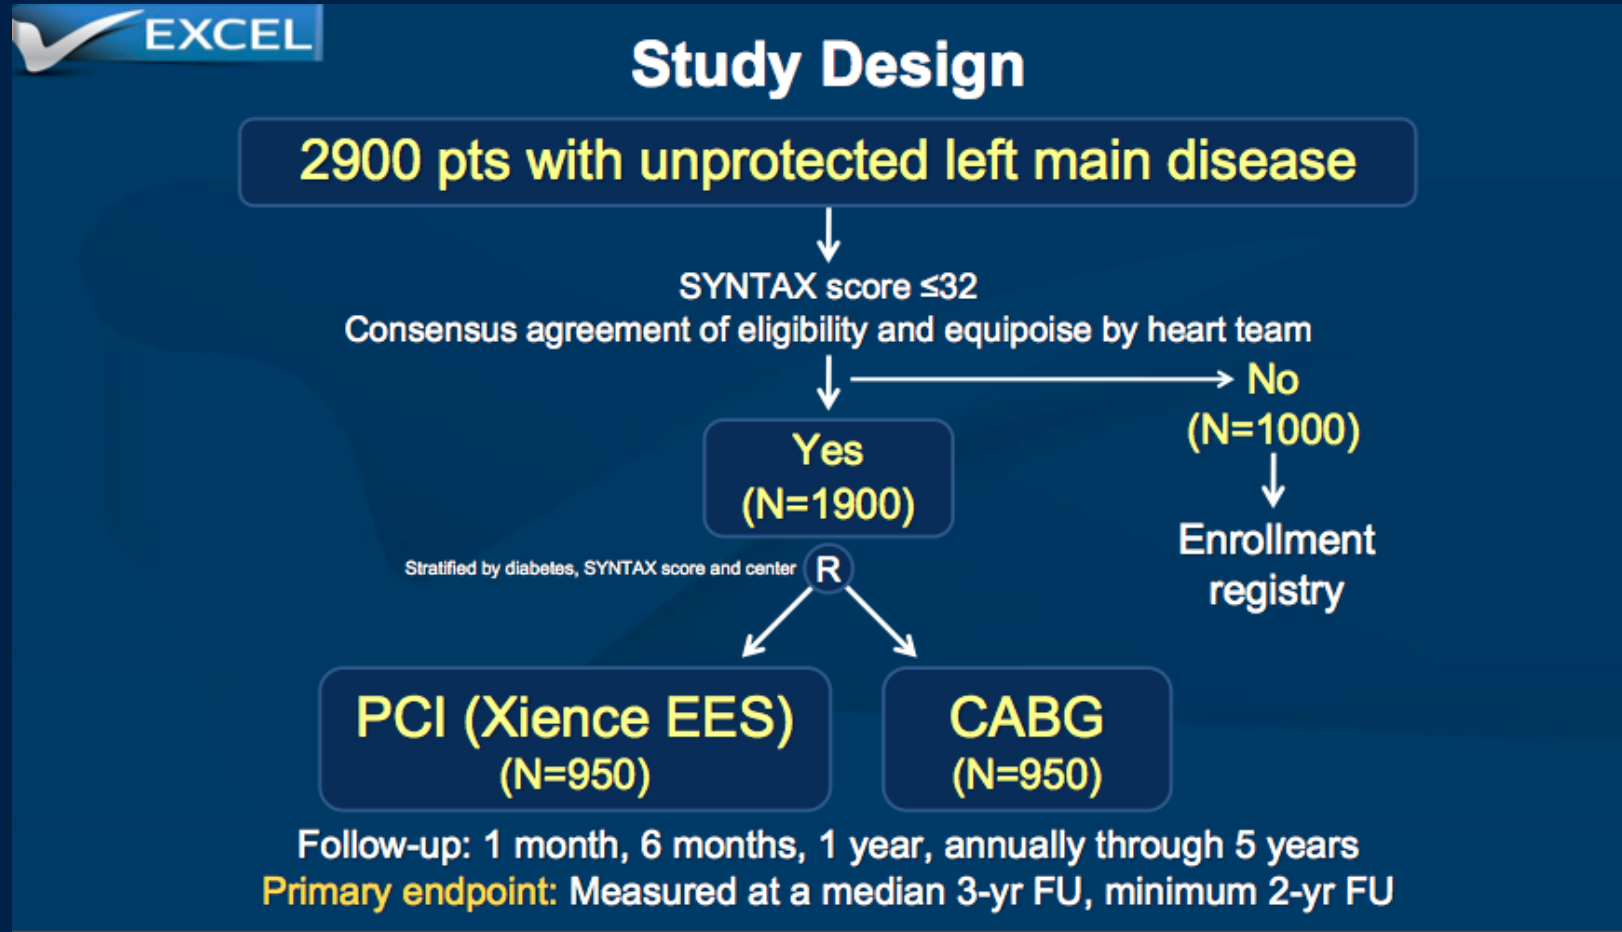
EXCEL

Study Design

2900 pts with unprotected left main disease

SYNTAX score ≤32
Consensus agreement of eligibility and equipoise by heart team

No
(N=1000)

Enrollment registry

Yes
(N=1900)

Stratified by diabetes, SYNTAX score and center

R

PCI (Xience EES)
(N=950)

CABG
(N=950)

Follow-up: 1 month, 6 months, 1 year, annually through 5 years
Primary endpoint: Measured at a median 3-yr FU, minimum 2-yr FU